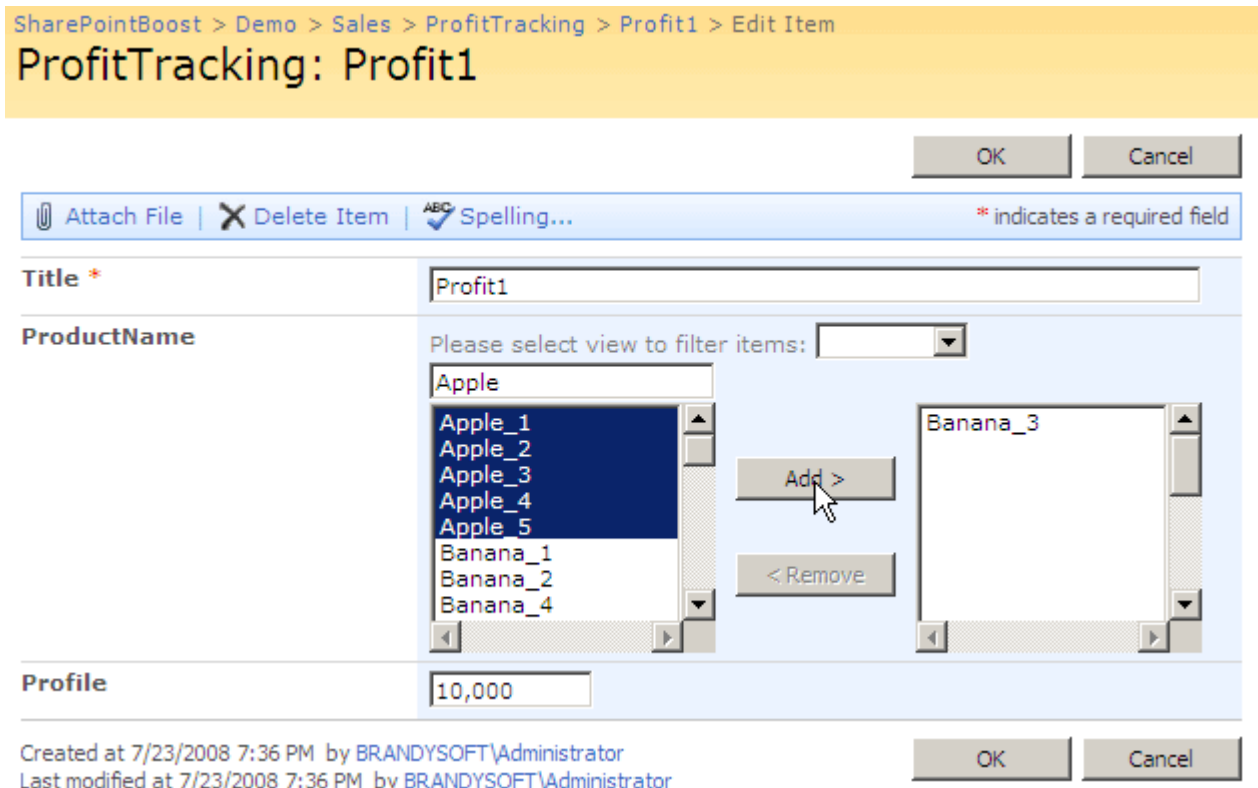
SharePointBoost > Demo > Sales > ProfitTracking > Profit1 > Edit Item
ProfitTracking: Profit1

OK Cancel

Attach File | Delete Item | Spelling... * indicates a required field

Title *
Profit1

ProductName
Please select view to filter items:
Apple
Apple_1
Apple_2
Apple_3
Apple_4
Apple_5
Banana_1
Banana_2
Banana_4
Add >
< Remove
Banana_3

Profile
10,000

Created at 7/23/2008 7:36 PM by BRANDYSOFT\Administrator
Last modified at 7/23/2008 7:36 PM by BRANDYSOFT\Administrator

OK Cancel